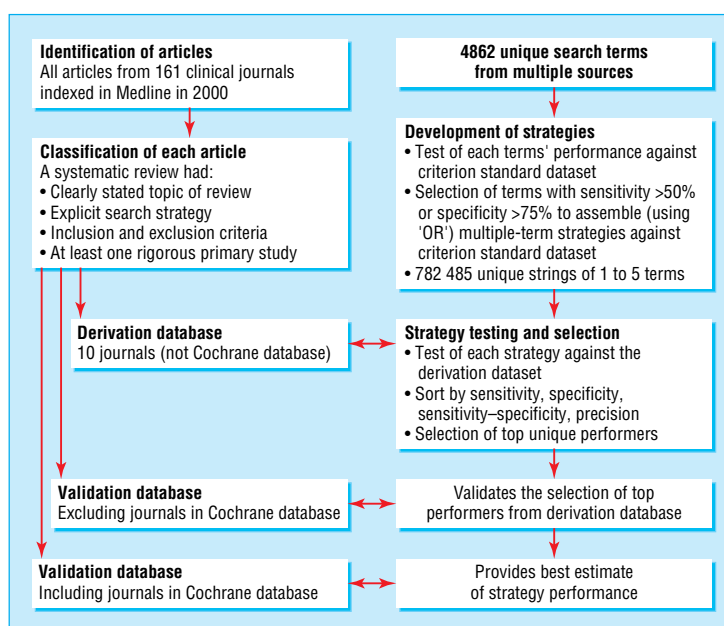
**Identification of articles**
All articles from 161 clinical journals indexed in Medline in 2000

**Classification of each article**
A systematic review had:
• Clearly stated topic of review
• Explicit search strategy
• Inclusion and exclusion criteria
• At least one rigorous primary study

**4862 unique search terms from multiple sources**

**Development of strategies**
• Test of each terms' performance against criterion standard dataset
• Selection of terms with sensitivity >50% or specificity >75% to assemble (using 'OR') multiple-term strategies against criterion standard dataset
• 782 485 unique strings of 1 to 5 terms

**Derivation database**
10 journals (not Cochrane database)

**Strategy testing and selection**
• Test of each strategy against the derivation dataset
• Sort by sensitivity, specificity, sensitivity–specificity, precision
• Selection of top unique performers

**Validation database**
Excluding journals in Cochrane database

Validates the selection of top performers from derivation database

**Validation database**
Including journals in Cochrane database

Provides best estimate of strategy performance